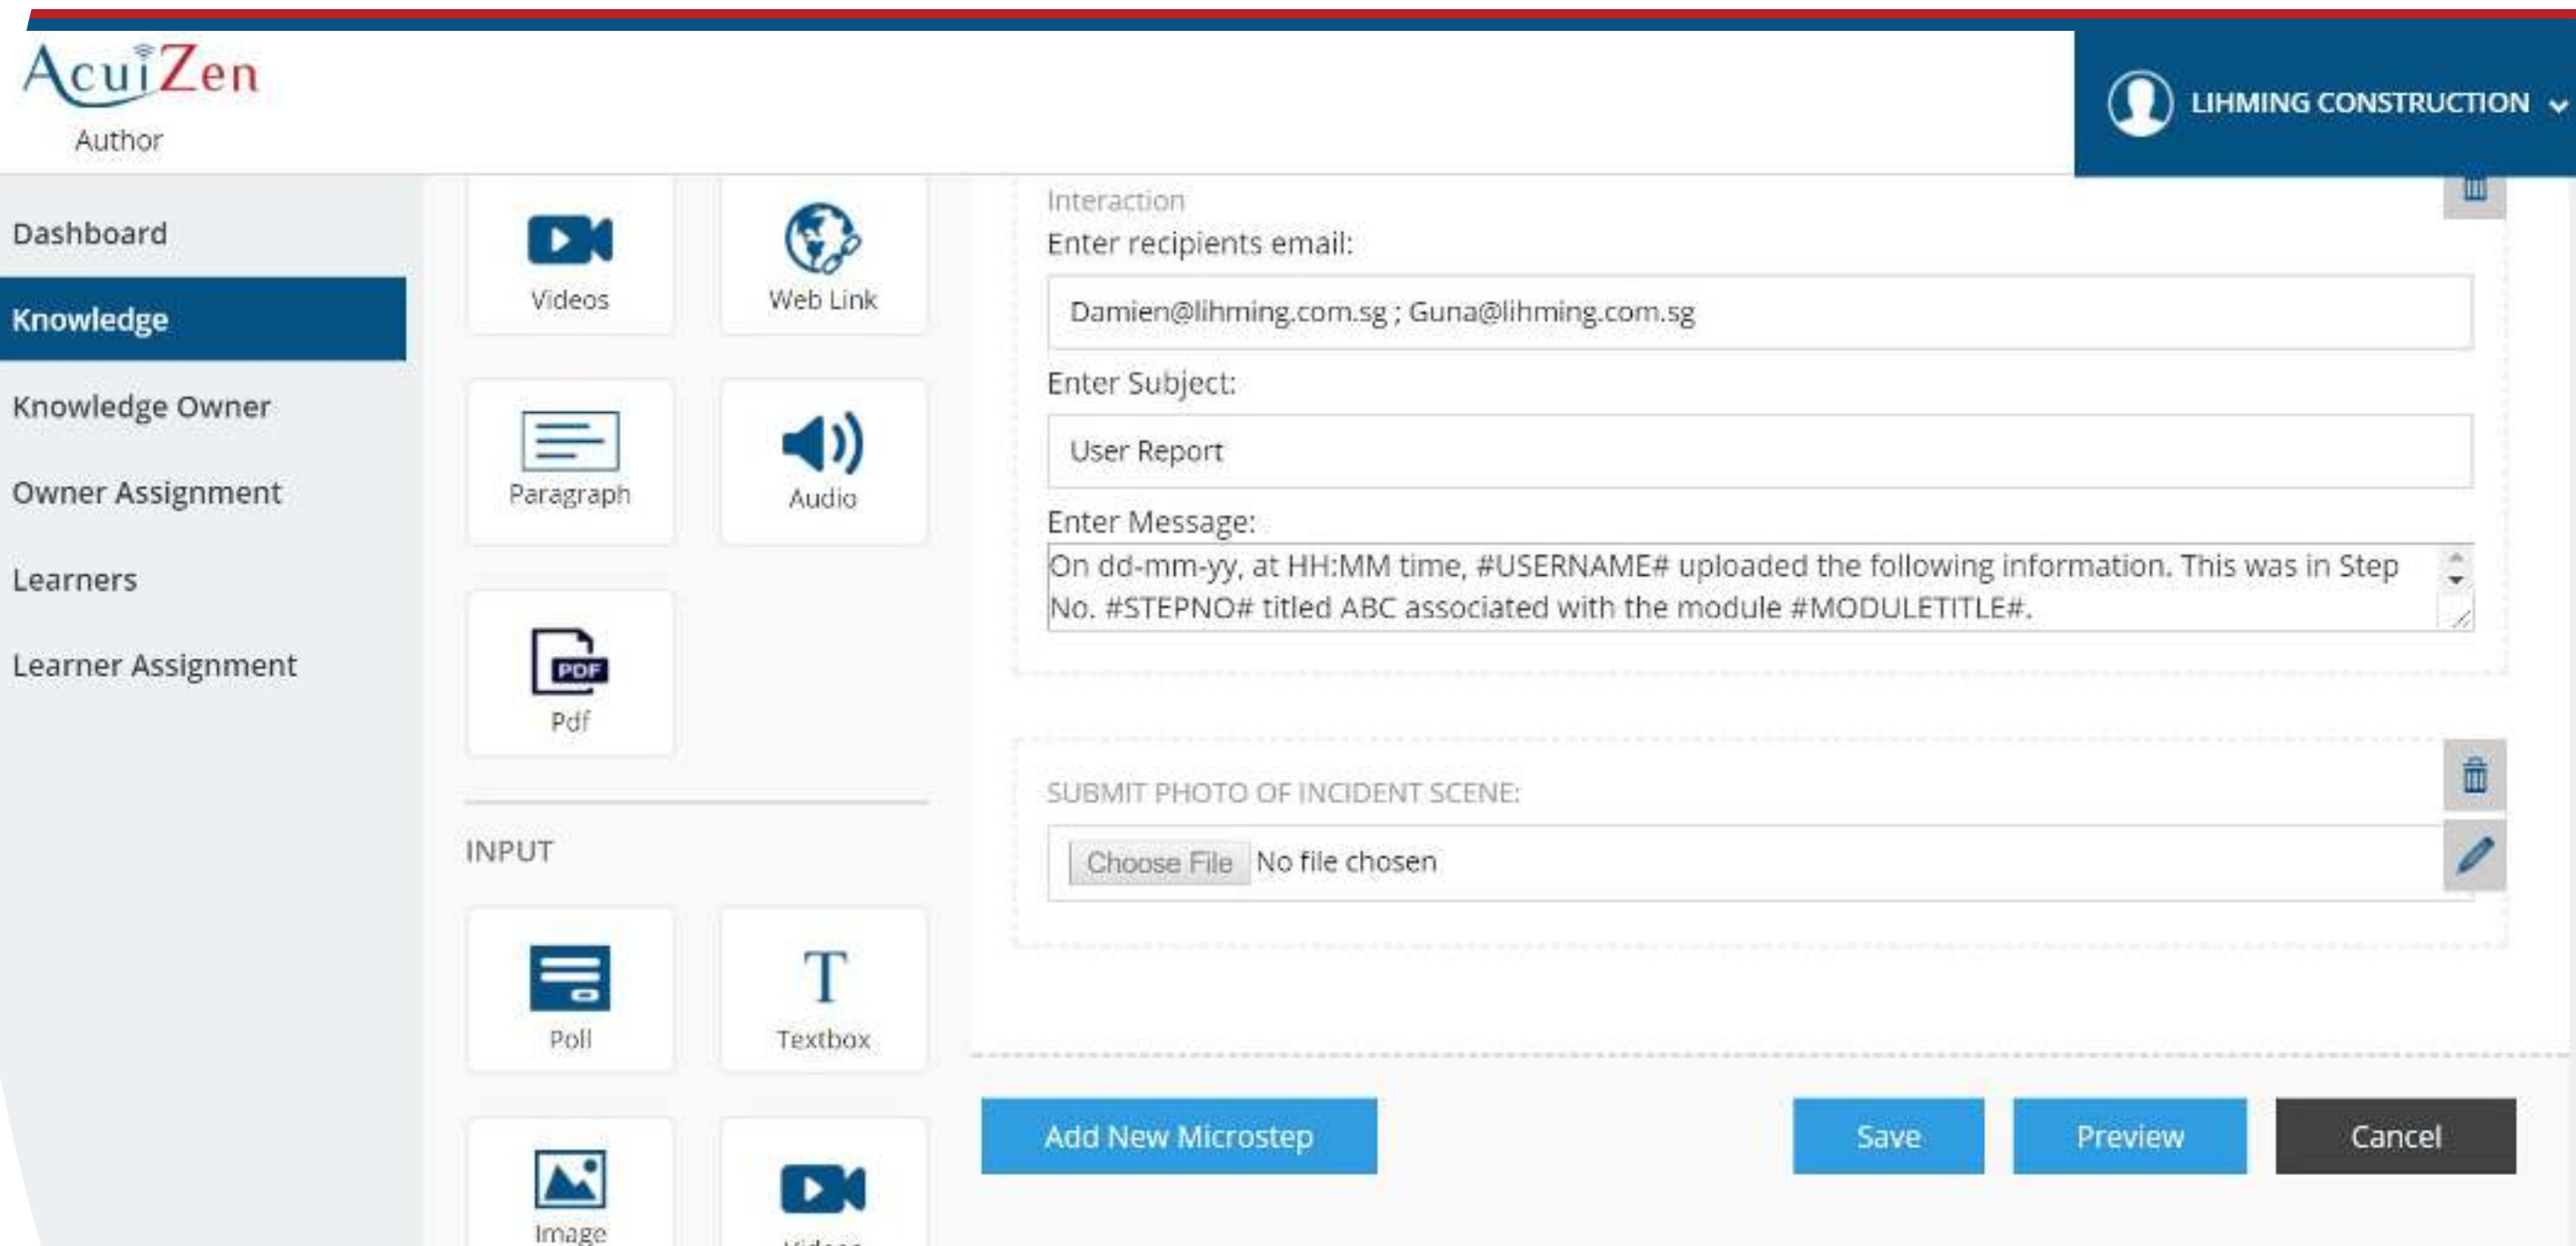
AcuiZen
Author

LIHMING CONSTRUCTION

Dashboard
Knowledge
Knowledge Owner
Owner Assignment
Learners
Learner Assignment

Videos
Web Link
Paragraph
Audio
PDF
Pdf

INPUT

Poll
Textbox
Image
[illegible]

Interaction
Enter recipients email:
Damien@lihming.com.sg ; Guna@lihming.com.sg
Enter Subject:
User Report
Enter Message:
On dd-mm-yy, at HH:MM time, #USERNAME# uploaded the following information. This was in Step No. #STEPNO# titled ABC associated with the module #MODULETITLE#.

SUBMIT PHOTO OF INCIDENT SCENE:
Choose File No file chosen

Add New Microstep
Save
Preview
Cancel